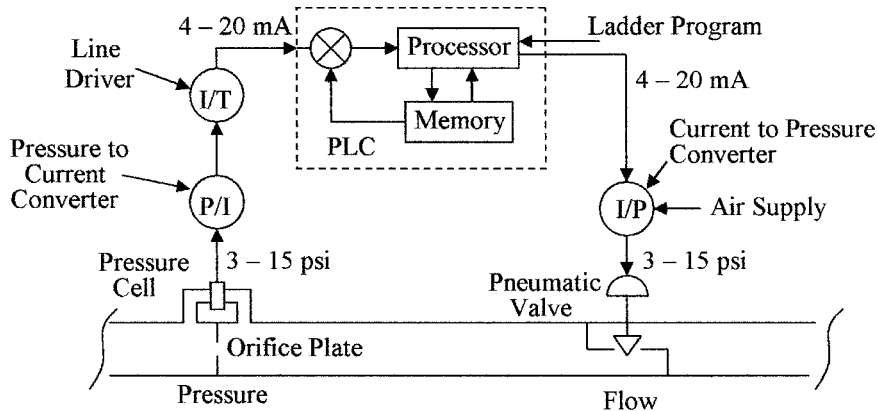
4 – 20 mA

Ladder Program

Line Driver

I/T

Processor

4 – 20 mA

Memory

PLC

Pressure to Current Converter

Current to Pressure Converter

P/I

I/P

Air Supply

3 – 15 psi

3 – 15 psi

Pressure Cell

Pneumatic Valve

Orifice Plate

Pressure

Flow